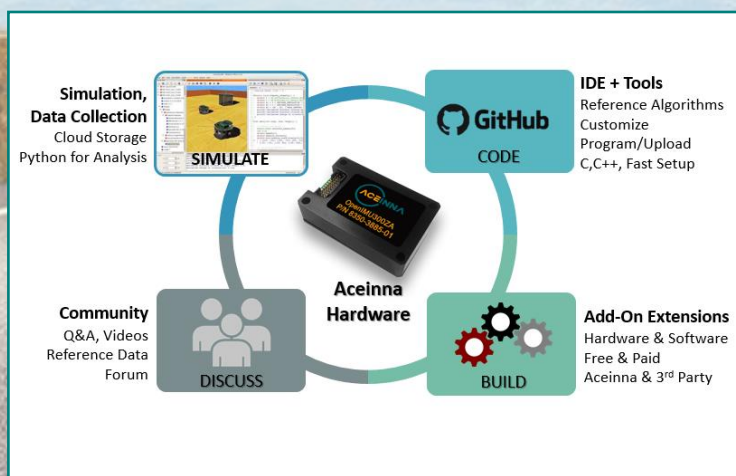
Simulation, Data Collection
Cloud Storage
Python for Analysis

SIMULATE

GitHub

CODE

IDE + Tools
Reference Algorithms
Customize
Program/Upload
C,C++, Fast Setup

ACEINNA
OpenIMU300ZA
P/N 6350-3865-01

Aceinna Hardware

Community
Q&A, Videos
Reference Data
Forum

DISCUSS

BUILD

Add-On Extensions
Hardware & Software
Free & Paid
Aceinna & 3$^{rd}$ Party